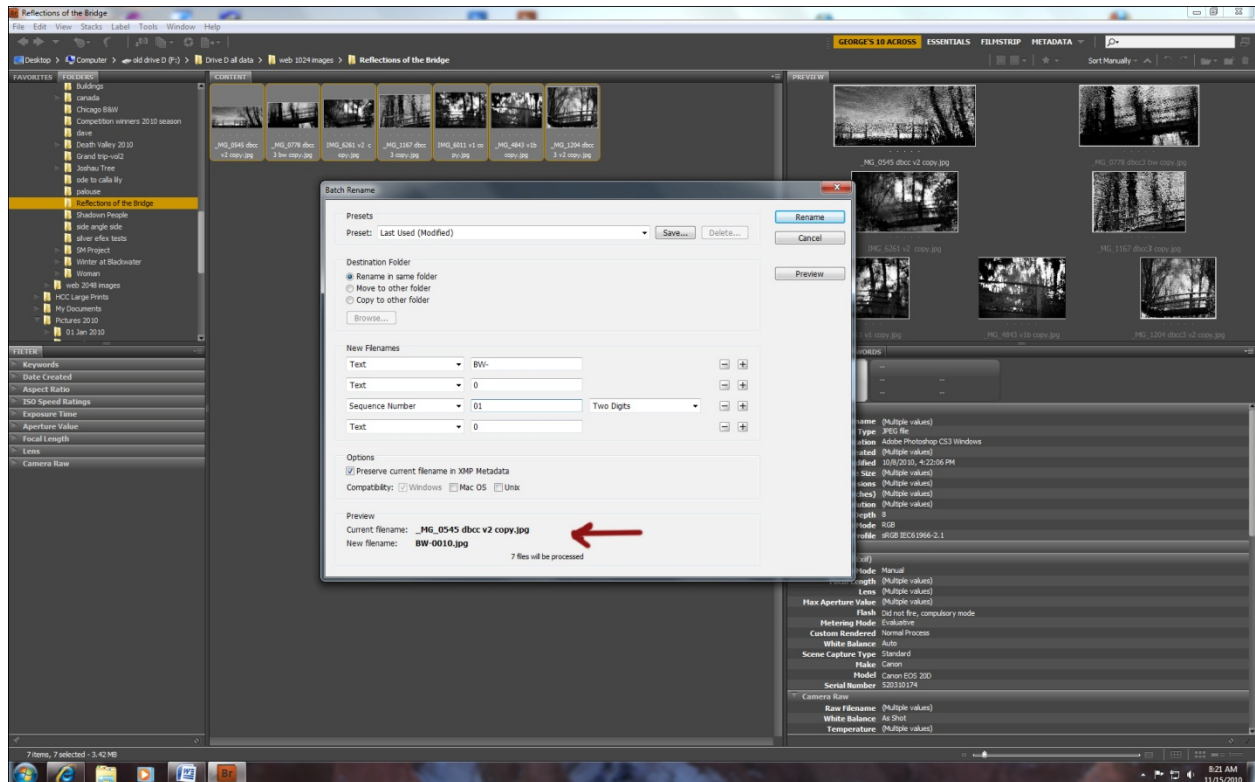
Reflections of the Bridge

File Edit View Stacks Label Tools Window Help

GEORGE'S 10 ACROSS ESSENTIALS FILMSTRIP METADATA

Desktop > Computer > old drive D (F:) > Drive D all data > web 1024 images > Reflections of the Bridge

Sort Manually

FAVORITES FOLDERS

Buildings
canada
Chicago B&W
Competition winners 2010 season
dave
Death Valley 2010
Grand trip-vol2
Joshau Tree
ode to calla lily
palouse
Reflections of the Bridge
Shadown People
side angle side
silver efex tests
SM Project
Winter at Blackwater
Woman
web 2048 images
HCC Large Prints
My Documents
Pictures 2010
01 Jan 2010

FILTER

Keywords
Date Created
Aspect Ratio
ISO Speed Ratings
Exposure Time
Aperture Value
Focal Length
Lens
Camera Raw

CONTENT

_MG_0545 dbcc v2 copy.jpg
_MG_0778 dbcc 3 bw copy.jpg
IMG_6261 v2 copy.jpg
_MG_1167 dbcc 3 copy.jpg
IMG_6011 v1 copy.jpg
_MG_4843 v1b copy.jpg
_MG_1204 dbcc 3 v2 copy.jpg

PREVIEW

_MG_0545 dbcc v2 copy.jpg
_MG_0778 dbcc3 bw copy.jpg
IMG_6261 v2 copy.jpg
_MG_1167 dbcc3 copy.jpg
v1 copy.jpg
_MG_4843 v1b copy.jpg
_MG_1204 dbcc3 v2 copy.jpg

Batch Rename

Presets
Preset: Last Used (Modified)
Save...
Delete...

Rename
Cancel
Preview

Destination Folder
Rename in same folder
Move to other folder
Copy to other folder
Browse...

New Filenames
Text BW-
Text 0
Sequence Number 01 Two Digits
Text 0

Options
Preserve current filename in XMP Metadata
Compatibility: Windows Mac OS Unix

Preview
Current filename: _MG_0545 dbcc v2 copy.jpg
New filename: BW-0010.jpg
7 files will be processed

WORDS

ame (Multiple values)
Type JPEG file
ation Adobe Photoshop CS3 Windows
ated (Multiple values)
dified 10/8/2010, 4:22:06 PM
Size (Multiple values)
sions (Multiple values)
ches) (Multiple values)
ution (Multiple values)
Depth 8
Mode RGB
rofile sRGB IEC61966-2.1

xif)
Mode Manual
ength (Multiple values)
Lens (Multiple values)
Max Aperture Value (Multiple values)
Flash Did not fire, compulsory mode
Metering Mode Evaluative
Custom Rendered Normal Process
White Balance Auto
Scene Capture Type Standard
Make Canon
Model Canon EOS 20D
Serial Number 520310174

Camera Raw
Raw Filename (Multiple values)
White Balance As Shot
Temperature (Multiple values)

7 items, 7 selected - 3.42 MB

8:21 AM
11/15/2010